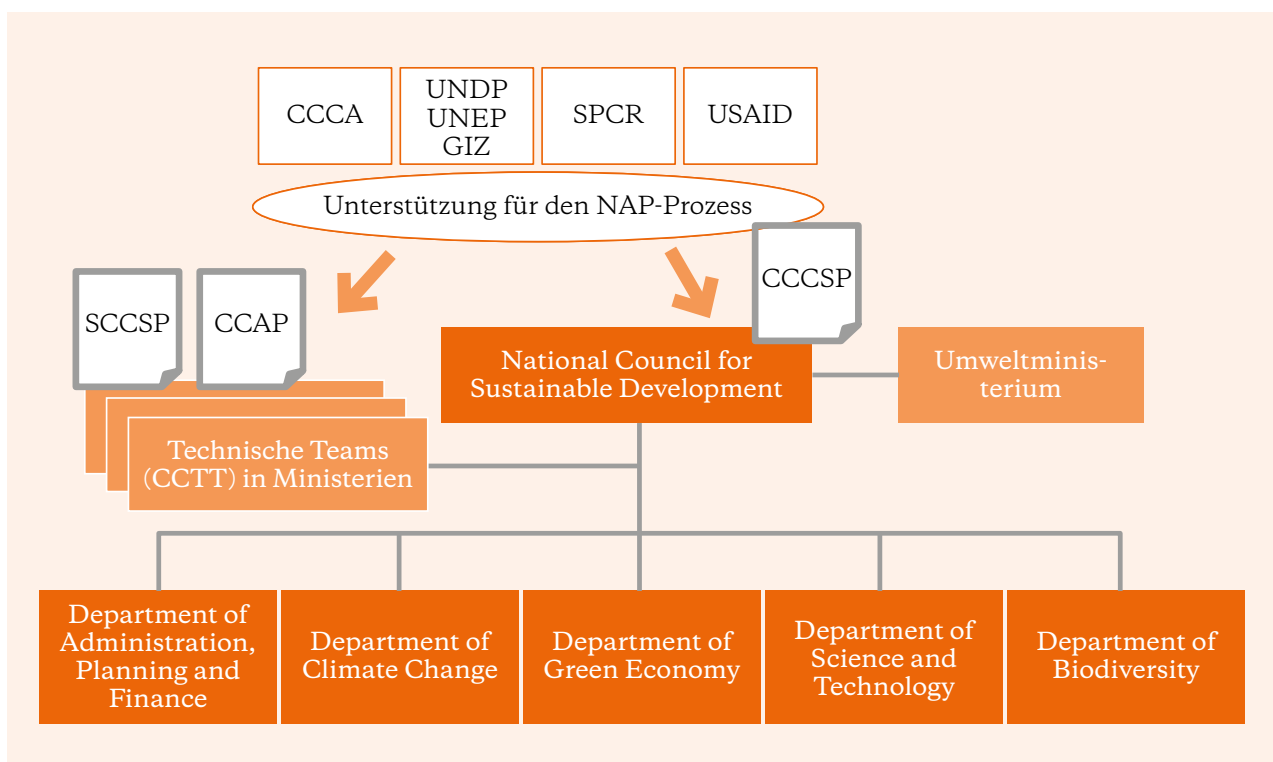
CCCA

UNDP
UNEP
GIZ

SPCR

USAID

Unterstützung für den NAP-Prozess

SCCSP

CCAP

CCCSP

Technische Teams (CCTT) in Ministerien

National Council for Sustainable Development

Umweltministerium

Department of Administration, Planning and Finance

Department of Climate Change

Department of Green Economy

Department of Science and Technology

Department of Biodiversity